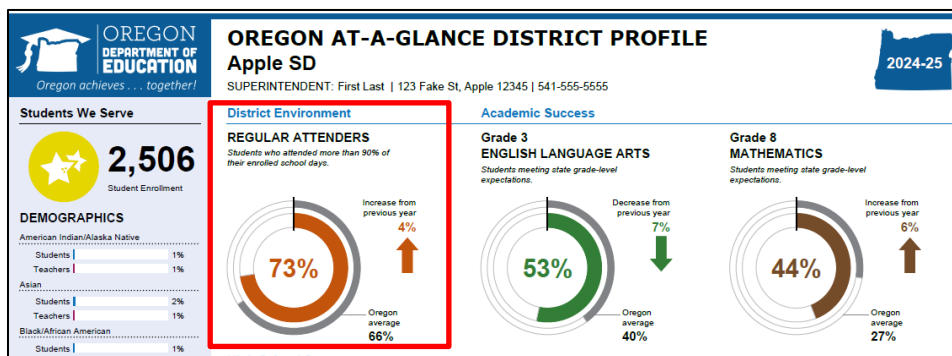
OREGON DEPARTMENT OF EDUCATION
Oregon achieves . . . together!

OREGON AT-A-GLANCE DISTRICT PROFILE
Apple SD
SUPERINTENDENT: First Last | 123 Fake St, Apple 12345 | 541-555-5555

2024-25

Students We Serve

2,506
Student Enrollment

DEMOGRAPHICS
American Indian/Alaska Native
Students 1%
Teachers 1%
Asian
Students 2%
Teachers 1%
Black/African American
Students 1%

District Environment

REGULAR ATTENDERS
Students who attended more than 90% of their enrolled school days.

Increase from previous year
4%

73%

Oregon average
66%

Academic Success

Grade 3
ENGLISH LANGUAGE ARTS
Students meeting state grade-level expectations.

Decrease from previous year
7%

53%

Oregon average
40%

Grade 8
MATHEMATICS
Students meeting state grade-level expectations.

Increase from previous year
6%

44%

Oregon average
27%